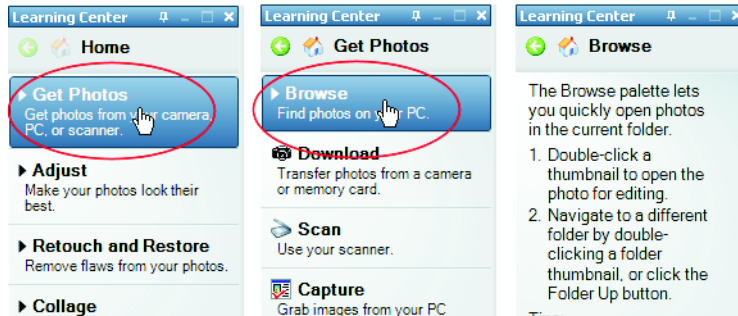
Learning Center

Home

Get Photos
Get photos from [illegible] camera, PC, or scanner.

Adjust
Make your photos look their best.

Retouch and Restore
Remove flaws from your photos.

Collage

Learning Center

Get Photos

Browse
Find photos on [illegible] PC.

Download
Transfer photos from a camera or memory card.

Scan
Use your scanner.

Capture
Grab images from your PC

Learning Center

Browse

The Browse palette lets you quickly open photos in the current folder.

1. Double-click a thumbnail to open the photo for editing.

2. Navigate to a different folder by double-clicking a folder thumbnail, or click the Folder Up button.